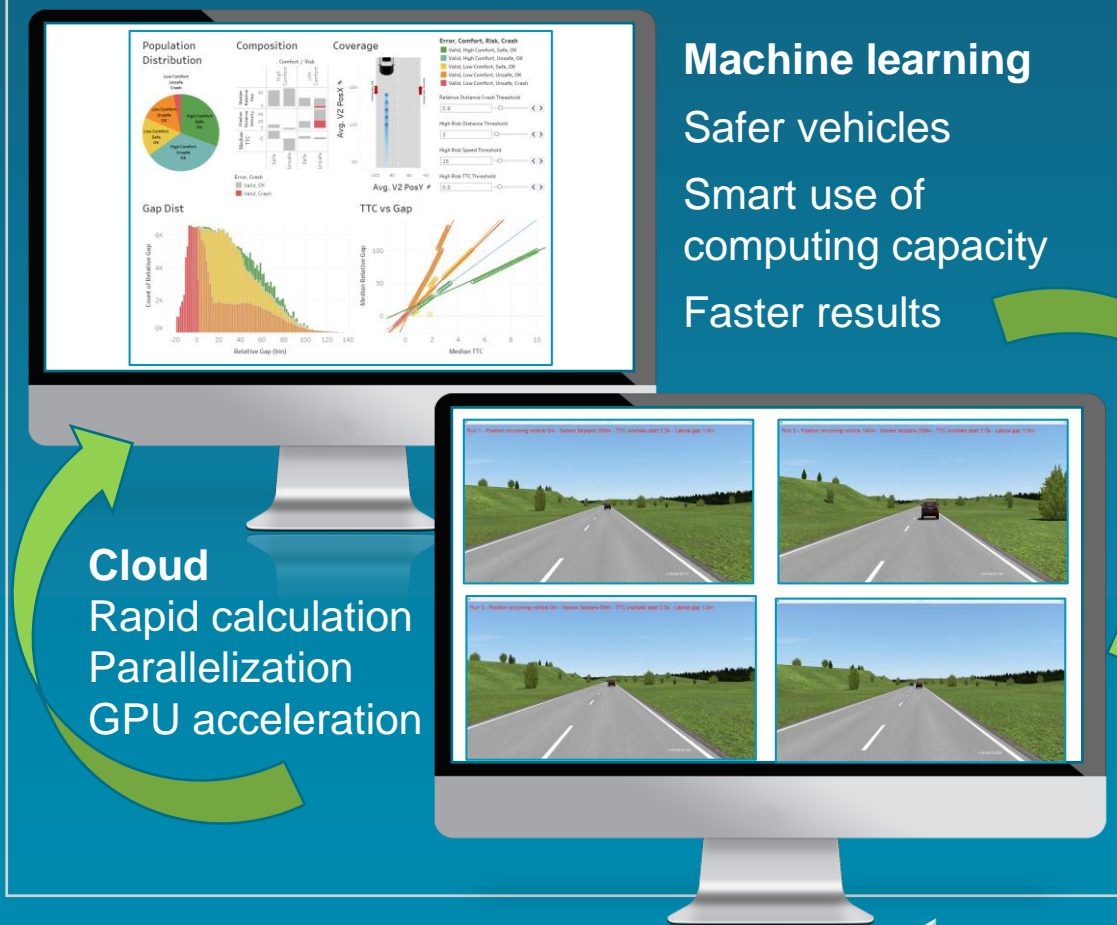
Population Distribution

Low Comfort Unsafe Crash

Low Comfort Unsafe OK

High Comfort Safe OK

Low Comfort Safe OK

High Comfort Unsafe OK

Composition

Comfort / Risk

High Comfort

Low Comfort

Safe

Unsafe

Error, Crash

Valid, OK

Valid, Crash

Coverage

Avg. V2 PosX

Avg. V2 PosY

Error, Comfort, Risk, Crash

Valid, High Comfort, Safe, OK

Valid, High Comfort, Unsafe, OK

Valid, Low Comfort, Safe, OK

Valid, Low Comfort, Unsafe, OK

Valid, Low Comfort, Unsafe, Crash

Relative Distance Crash Threshold

High Risk Distance Threshold

High Risk Speed Threshold

High Risk TTC Threshold

Gap Dist

Count of Relative Gap

6K

4K

2K

0K

-20 0 20 40 60 80 100 120 140

Relative Gap (bin)

TTC vs Gap

Median Relative Gap

100

50

0

0 2 4 6 8 10

Median TTC

Machine learning

Safer vehicles

Smart use of computing capacity

Faster results

Cloud

Rapid calculation

Parallelization

GPU acceleration